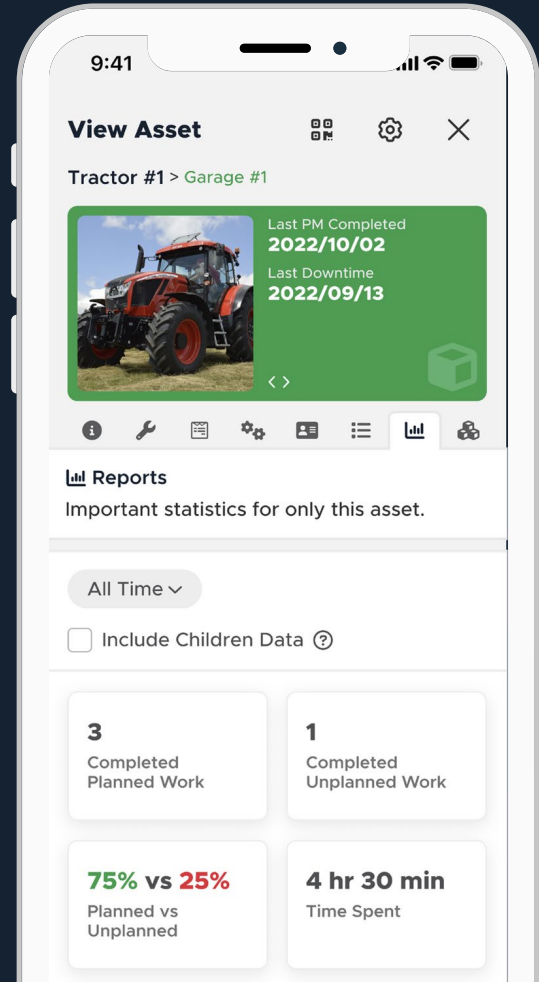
9:41

View Asset

Tractor #1 > Garage #1

Last PM Completed
2022/10/02
Last Downtime
2022/09/13

< >

Reports
Important statistics for only this asset.

All Time

Include Children Data ?

3
Completed Planned Work

1
Completed Unplanned Work

75% vs 25%
Planned vs Unplanned

4 hr 30 min
Time Spent